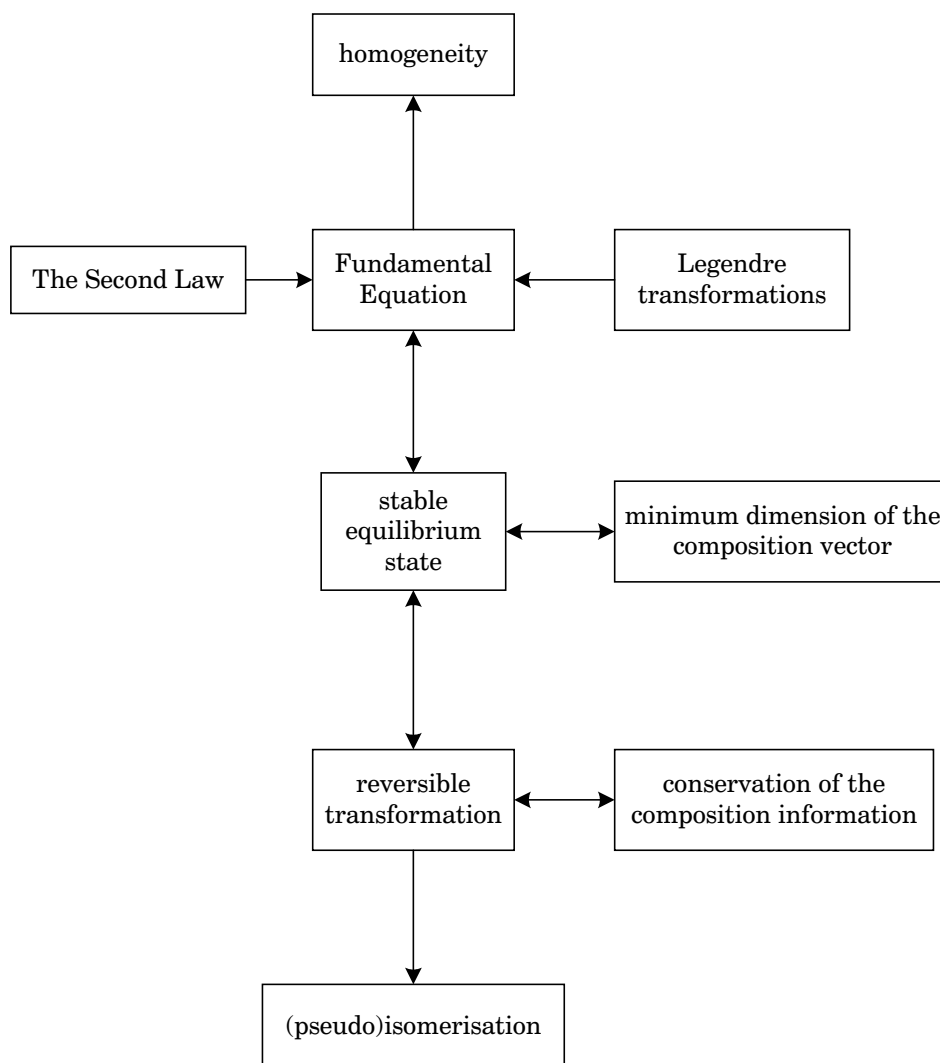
homogeneity

The Second Law

Fundamental Equation

Legendre transformations

stable equilibrium state

minimum dimension of the composition vector

reversible transformation

conservation of the composition information

(pseudo)isomerisation